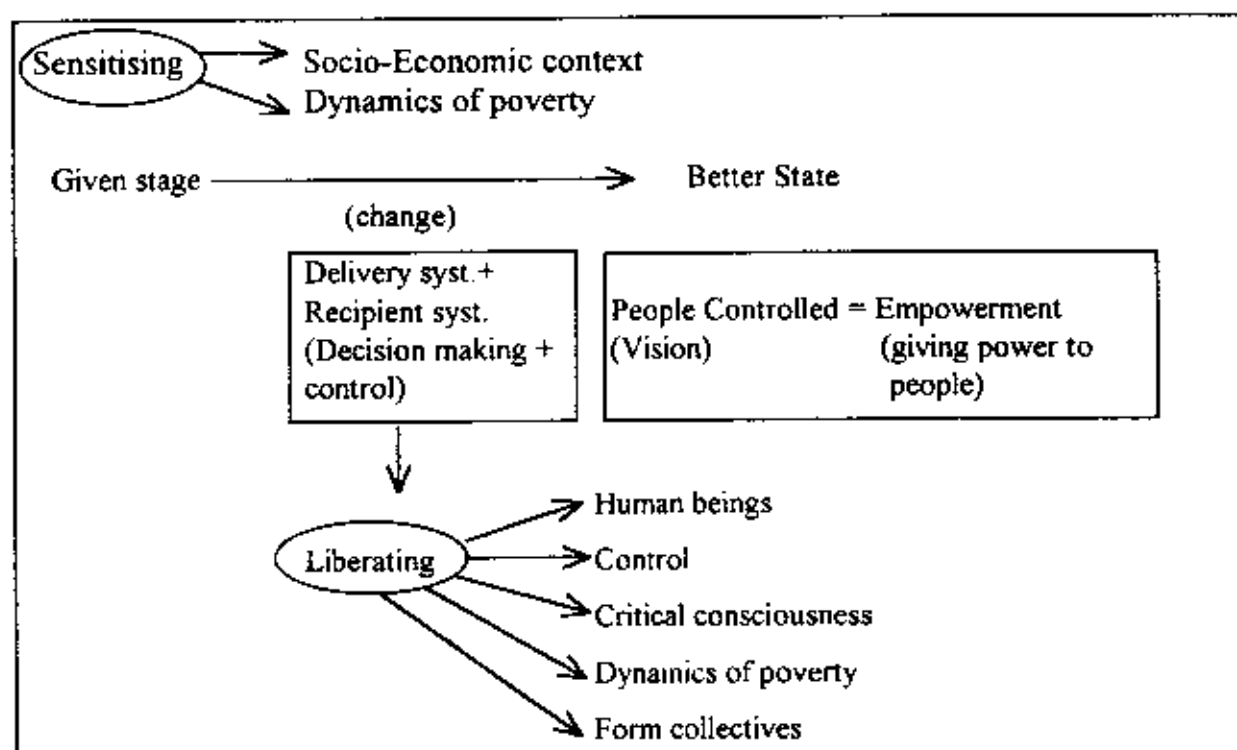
Sensitising
Socio-Economic context
Dynamics of poverty

Given stage
Better State
(change)

Delivery syst.+ Recipient syst. (Decision making + control)

People Controlled = Empowerment
(Vision) (giving power to people)

Liberating
Human beings
Control
Critical consciousness
Dynamics of poverty
Form collectives